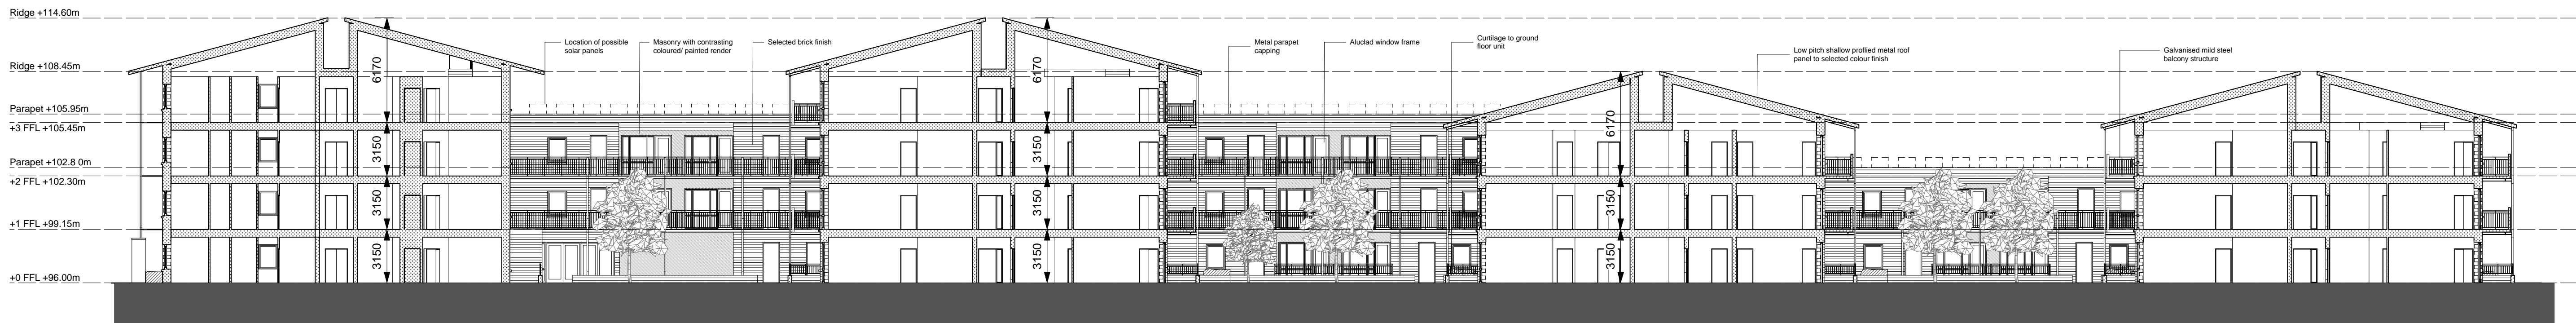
Ridge +114.60m

Ridge +108.45m

Parapet +105.95m
+3 FFL +105.45m

Parapet +102.8 0m
+2 FFL +102.30m

+1 FFL +99.15m

+0 FFL +96.00m

6170
3150
3150
3150

6170
3150
3150
3150

6170
3150
3150

Location of possible solar panels

Masonry with contrasting coloured/ painted render

Selected brick finish

Metal parapet capping

Aluclad window frame

Curtilage to ground floor unit

Low pitch shallow profiled metal roof panel to selected colour finish

Galvanised mild steel balcony structure